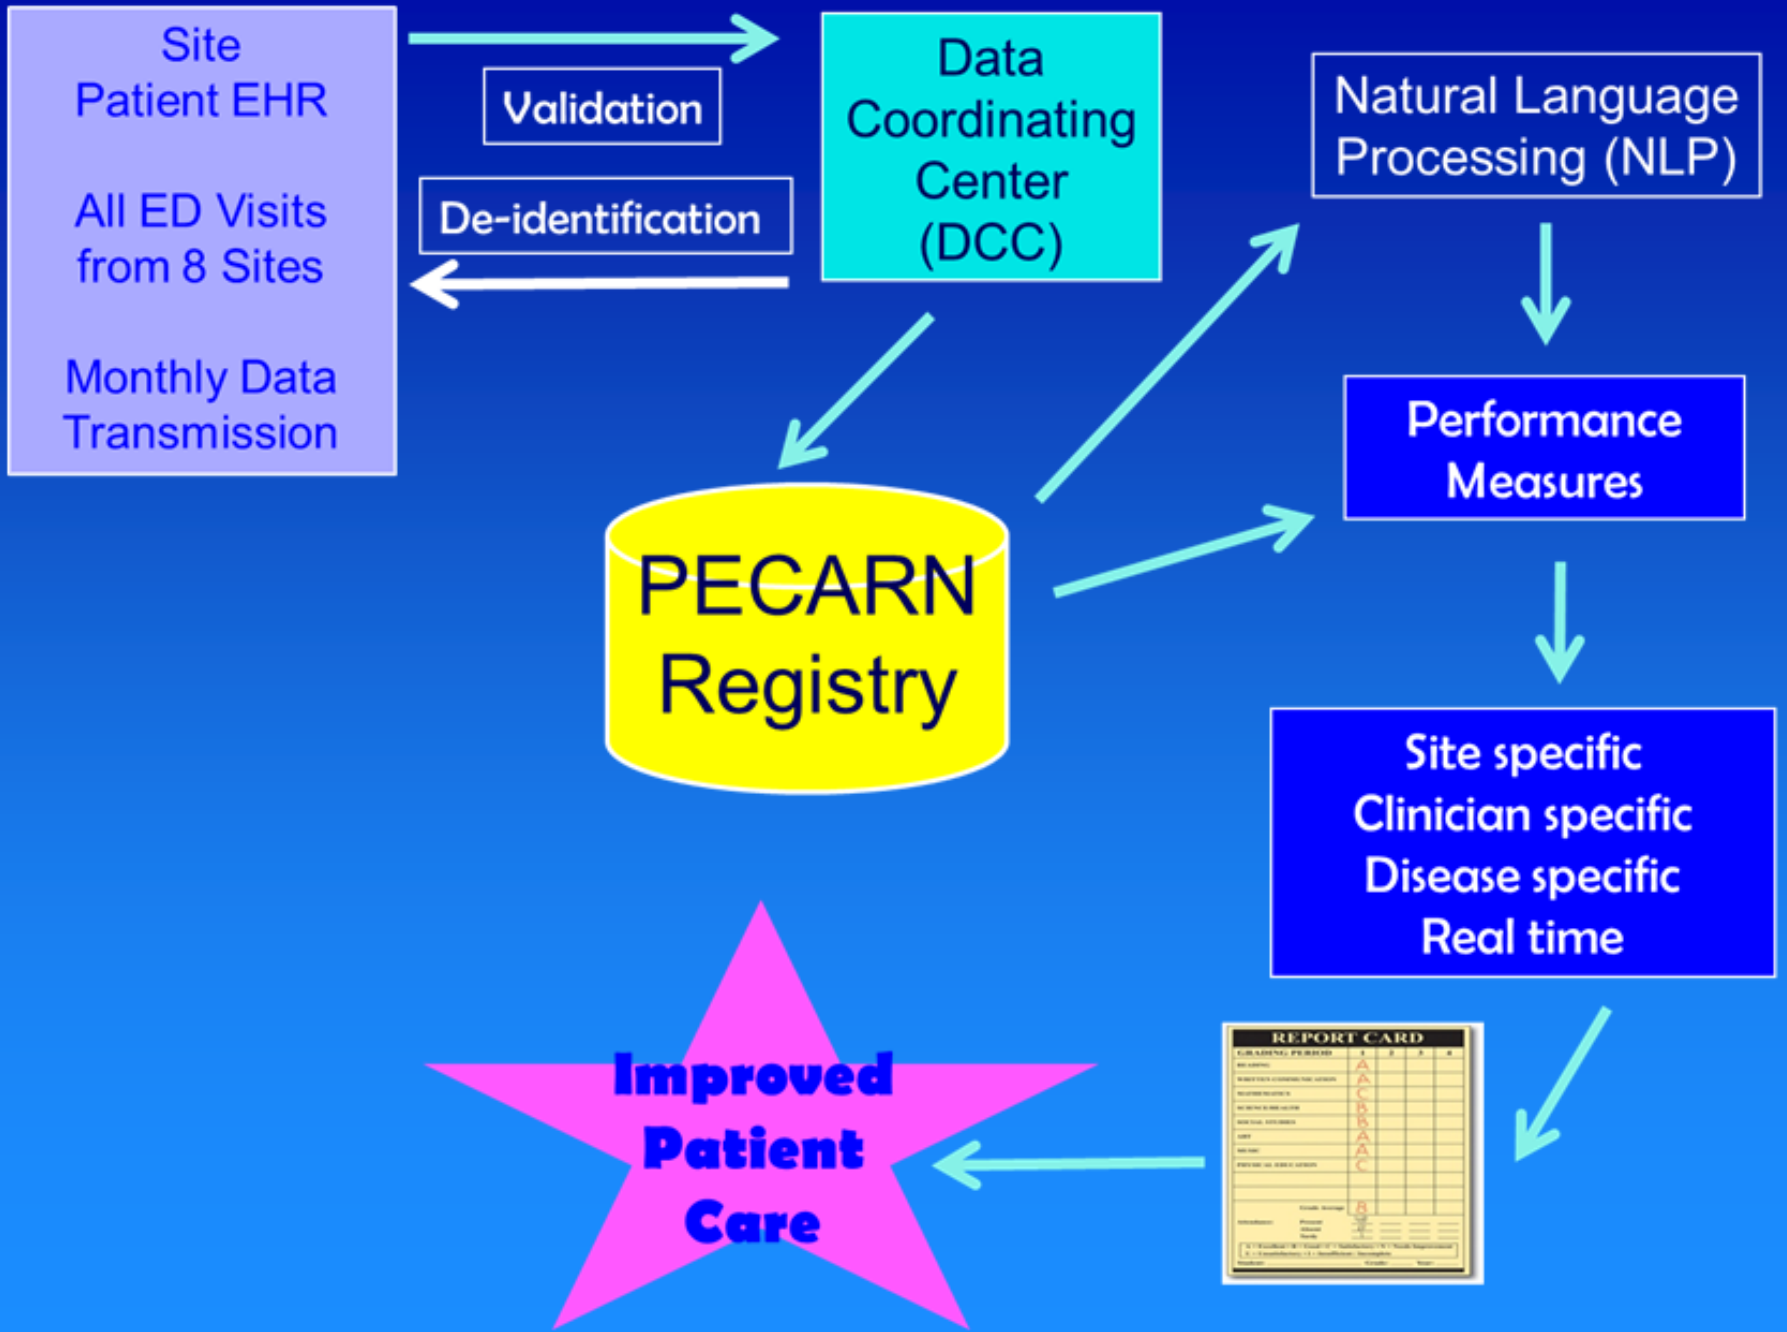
Site
Patient EHR

All ED Visits
from 8 Sites

Monthly Data
Transmission

Validation

De-identification

Data
Coordinating
Center
(DCC)

Natural Language
Processing (NLP)

PECARN
Registry

Performance
Measures

Site specific
Clinician specific
Disease specific
Real time

REPORT CARD

Improved
Patient
Care